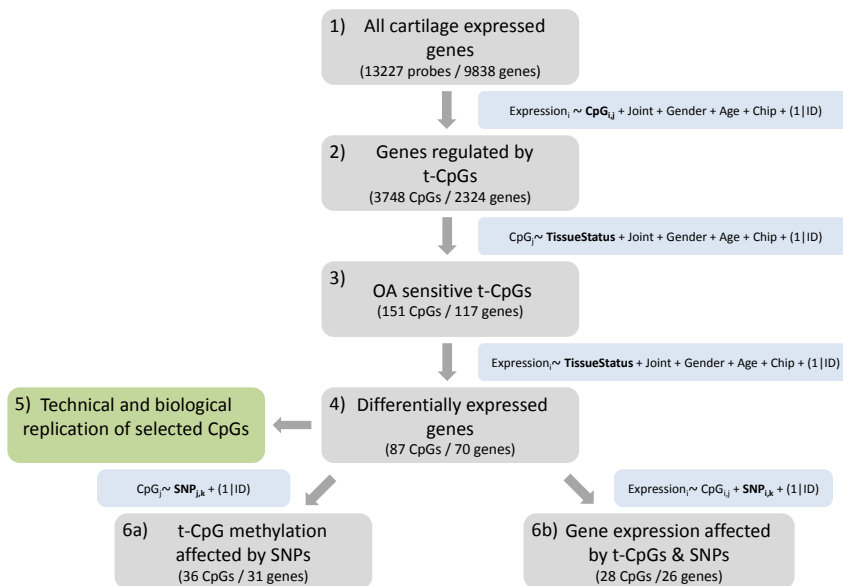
1) All cartilage expressed genes
(13227 probes / 9838 genes)

Expression$_i$ ~ $\mathbf{CpG_{i,j}}$ + Joint + Gender + Age + Chip + (1|ID)

2) Genes regulated by t-CpGs
(3748 CpGs / 2324 genes)

CpG$_j$ ~ **TissueStatus** + Joint + Gender + Age + Chip + (1|ID)

3) OA sensitive t-CpGs
(151 CpGs / 117 genes)

Expression$_i$ ~ **TissueStatus** + Joint + Gender + Age + Chip + (1|ID)

5) Technical and biological replication of selected CpGs

4) Differentially expressed genes
(87 CpGs / 70 genes)

CpG$_j$ ~ $\mathbf{SNP_{j,k}}$ + (1|ID)

Expression$_i$ ~ CpG$_{i,j}$ + $\mathbf{SNP_{i,k}}$ + (1|ID)

6a) t-CpG methylation affected by SNPs
(36 CpGs / 31 genes)

6b) Gene expression affected by t-CpGs & SNPs
(28 CpGs /26 genes)